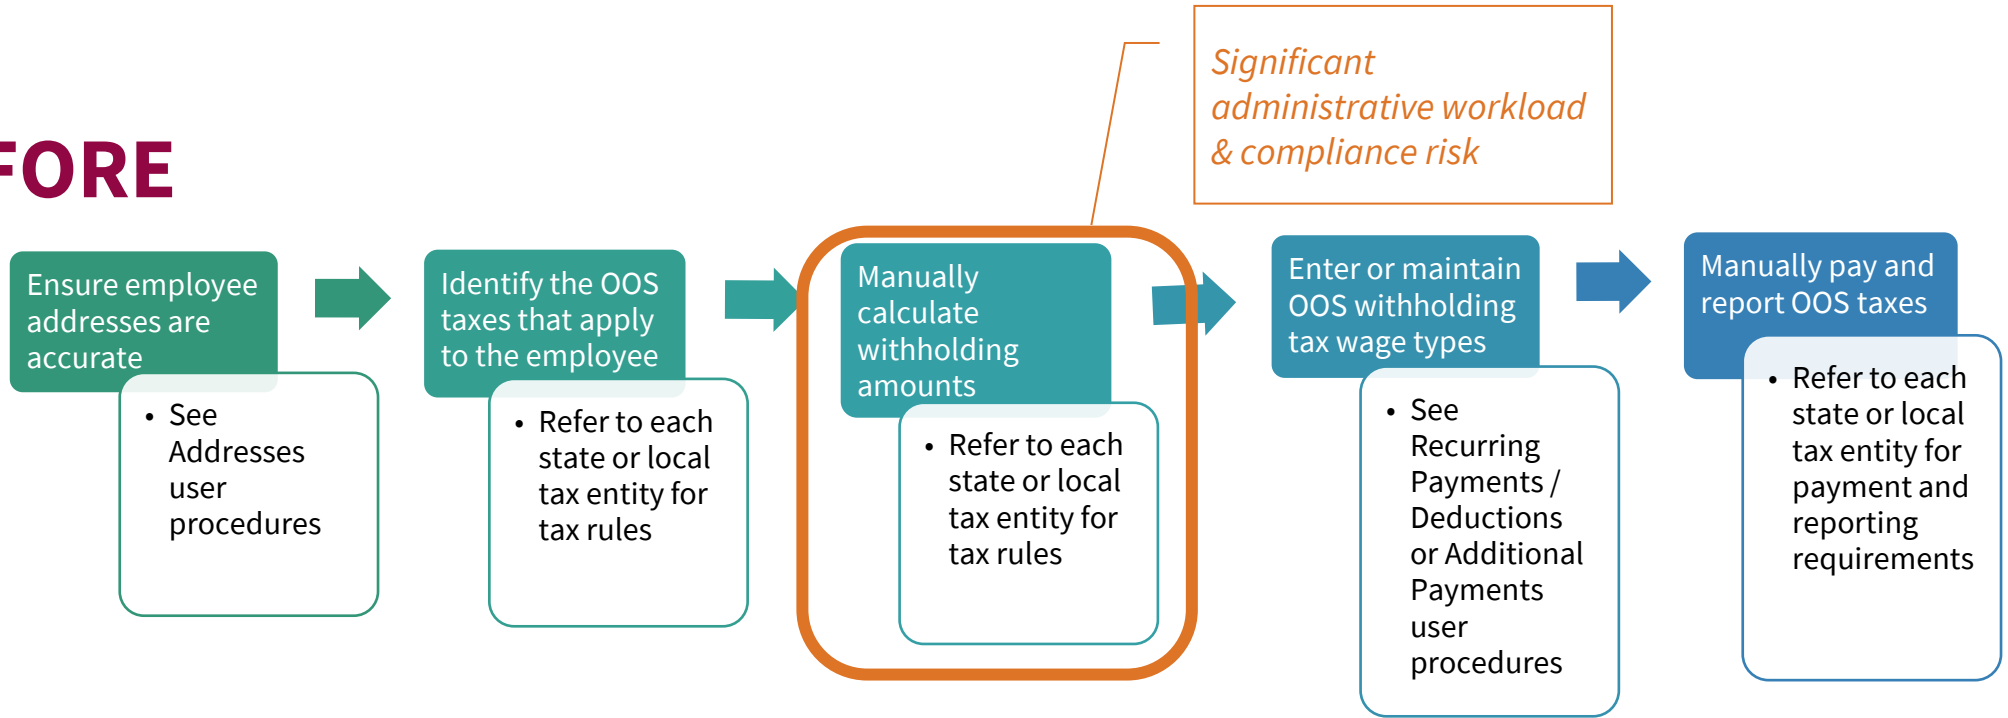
Significant administrative workload & compliance risk

FORE

Ensure employee addresses are accurate

- See Addresses user procedures

Identify the OOS taxes that apply to the employee

- Refer to each state or local tax entity for tax rules

Manually calculate withholding amounts

- Refer to each state or local tax entity for tax rules

Enter or maintain OOS withholding tax wage types

- See Recurring Payments / Deductions or Additional Payments user procedures

Manually pay and report OOS taxes

- Refer to each state or local tax entity for payment and reporting requirements